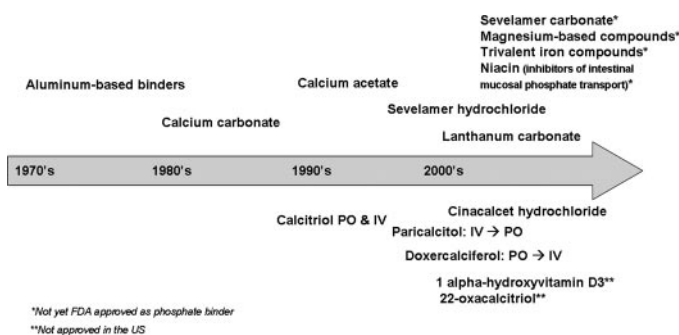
Sevelamer carbonate*
Magnesium-based compounds*
Trivalent iron compounds*
Niacin (inhibitors of intestinal mucosal phosphate transport)*

Aluminum-based binders

Calcium acetate

Sevelamer hydrochloride

Calcium carbonate

Lanthanum carbonate

1970's 1980's 1990's 2000's

Calcitriol PO & IV

Cinacalcet hydrochloride

Paricalcitol: IV $\rightarrow$ PO

Doxercalciferol: PO $\rightarrow$ IV

1 alpha-hydroxyvitamin D3**
22-oxacalcitriol**

*Not yet FDA approved as phosphate binder
**Not approved in the US